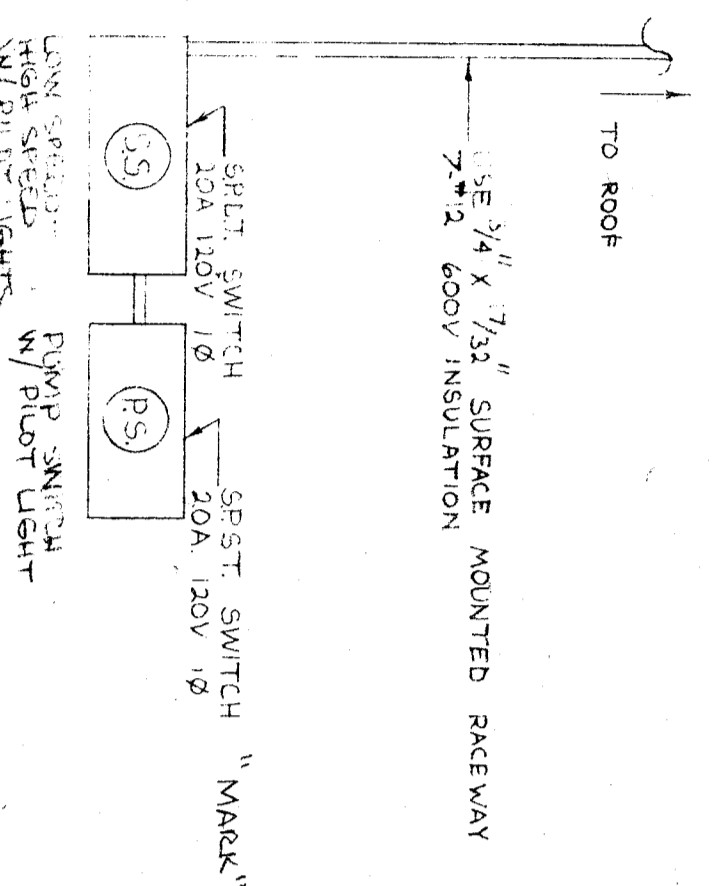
TO ROOF

USE 3/4" X 17/32" SURFACE MOUNTED RACE WAY
7-#12 600V INSULATION

"MARK"

SP.D.T. SWITCH
20A 120V 1Ø

S.S.

LOW SPEED
HIGH SPEED
W/ PILOT LIGHT

SP.S.T. SWITCH
20A. 120V 1Ø

P.S.

PUMP SWITCH
W/ PILOT LIGHT